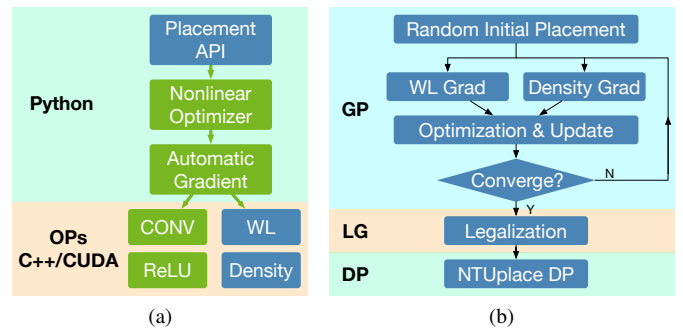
Python

Placement API

Nonlinear Optimizer

Automatic Gradient

OPs C++/CUDA

CONV

WL

ReLU

Density

(a)

GP

Random Initial Placement

WL Grad

Density Grad

Optimization & Update

Converge?

N

Y

LG

Legalization

DP

NTUplace DP

(b)